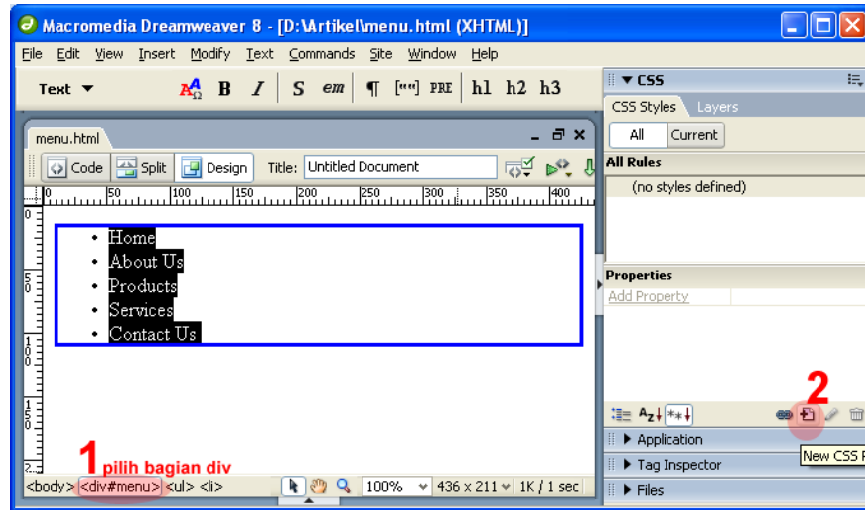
Macromedia Dreamweaver 8 - [D:\Artikel\menu.html (XHTML)]

File Edit View Insert Modify Text Commands Site Window Help

Text ▼ B I S em ¶ [""] PRE h1 h2 h3

menu.html

Code Split Design Title: Untitled Document

0 50 100 150 200 250 300 350 400

- Home
- About Us
- Products
- Services
- Contact Us

1 pilih bagian div

<body> <div#menu> <ul> <li>

100% 436 x 211 1K / 1 sec

▼ CSS

CSS Styles Layers

All Current

All Rules

(no styles defined)

Properties

Add Property

2

New CSS R

▶ Application

▶ Tag Inspector

▶ Files